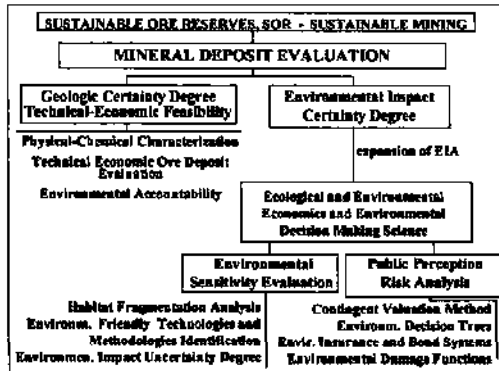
SUSTAINABLE ORE RESERVES, SOR - SUSTAINABLE MINING

MINERAL DEPOSIT EVALUATION

Geologic Certainty Degree Technical-Economic Feasibility

Environmental Impact Certainty Degree

Physical-Chemical Characterization

Technical Economic Ore Deposit Evaluation

Environmental Accountability

expansion of EIA

Ecological and Environmental Economics and Environmental Decision Making Science

Environmental Sensitivity Evaluation

Public Perception Risk Analysis

Habitat Fragmentation Analysis
Environm. Friendly Technologies and Methodologies Identification
Environmen. Impact Uncertainty Degree

Contingent Valuation Method
Environm. Decision Trees
Envir. Insurance and Bond Systems
Environmental Damage Functions